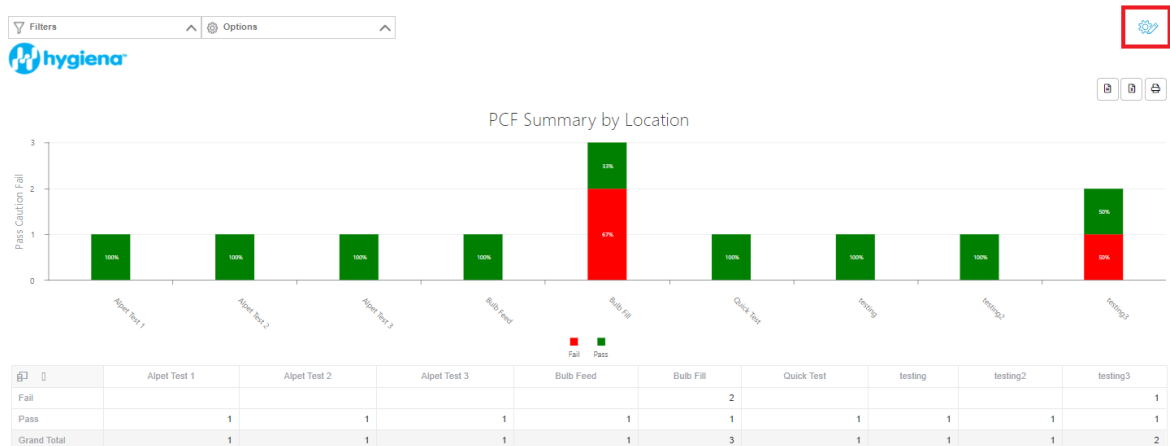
Filters

Options

hygiena

PCF Summary by Location

Pass Caution Fail

3
2
1
0

33%
67%
50%
50%
100%
100%
100%
100%
100%
100%
100%

Alpet Test 1
Alpet Test 2
Alpet Test 3
Bulb Feed
Bulb Fill
Quick Test
testing
testing2
testing3

Fail
Pass

| | Alpet Test 1 | Alpet Test 2 | Alpet Test 3 | Bulb Feed | Bulb Fill | Quick Test | testing | testing2 | testing3 |
|---|---|---|---|---|---|---|---|---|---|
| Fail | | | | | 2 | | | | 1 |
| Pass | 1 | 1 | 1 | 1 | 1 | 1 | 1 | 1 | 1 |
| Grand Total | 1 | 1 | 1 | 1 | 3 | 1 | 1 | 1 | 2 |